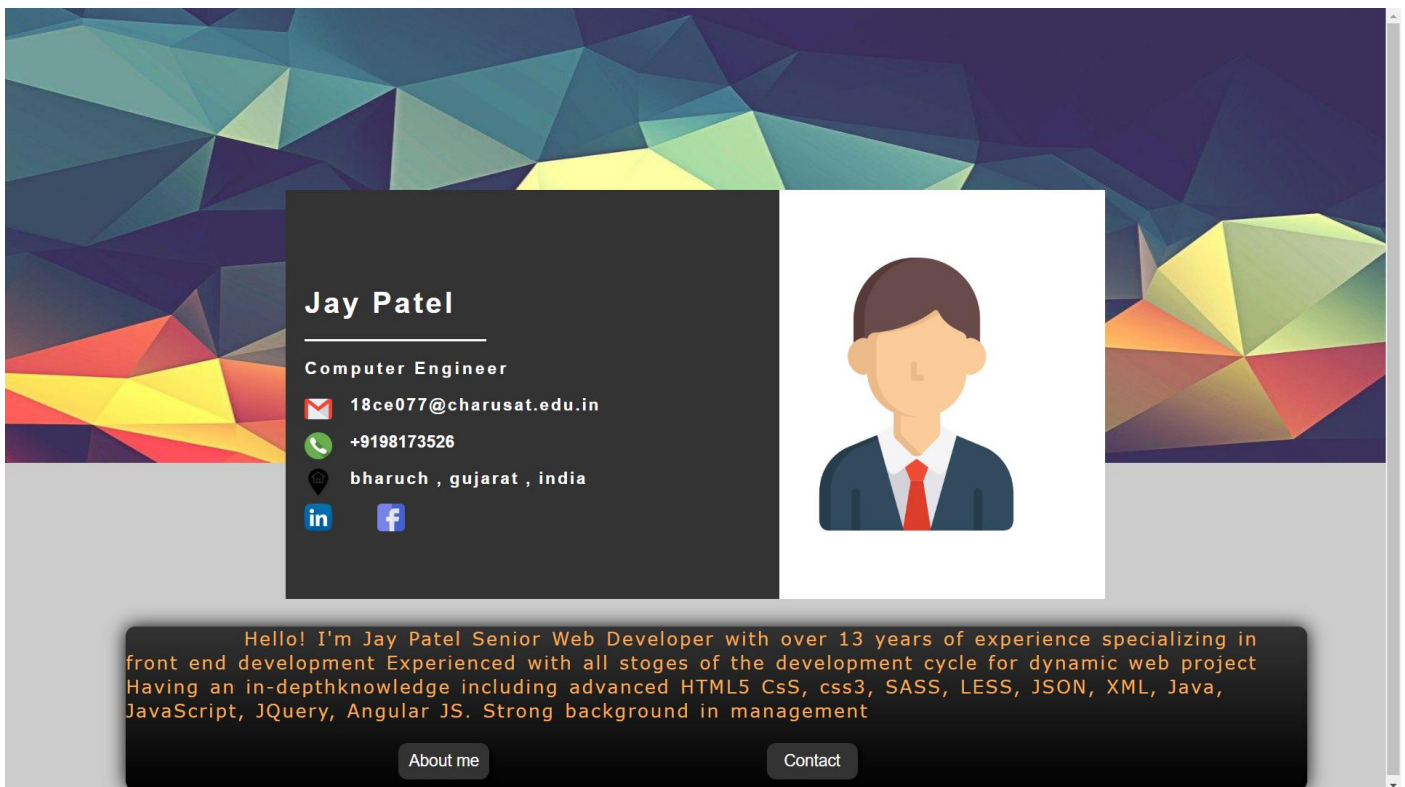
Jay Patel

Computer Engineer

18ce077@charusat.edu.in

+9198173526

bharuch , gujarat , india

Hello! I'm Jay Patel Senior Web Developer with over 13 years of experience specializing in front end development Experienced with all stoges of the development cycle for dynamic web project Having an in-depthknowledge including advanced HTML5 CsS, css3, SASS, LESS, JSON, XML, Java, JavaScript, JQuery, Angular JS. Strong background in management

About me

Contact